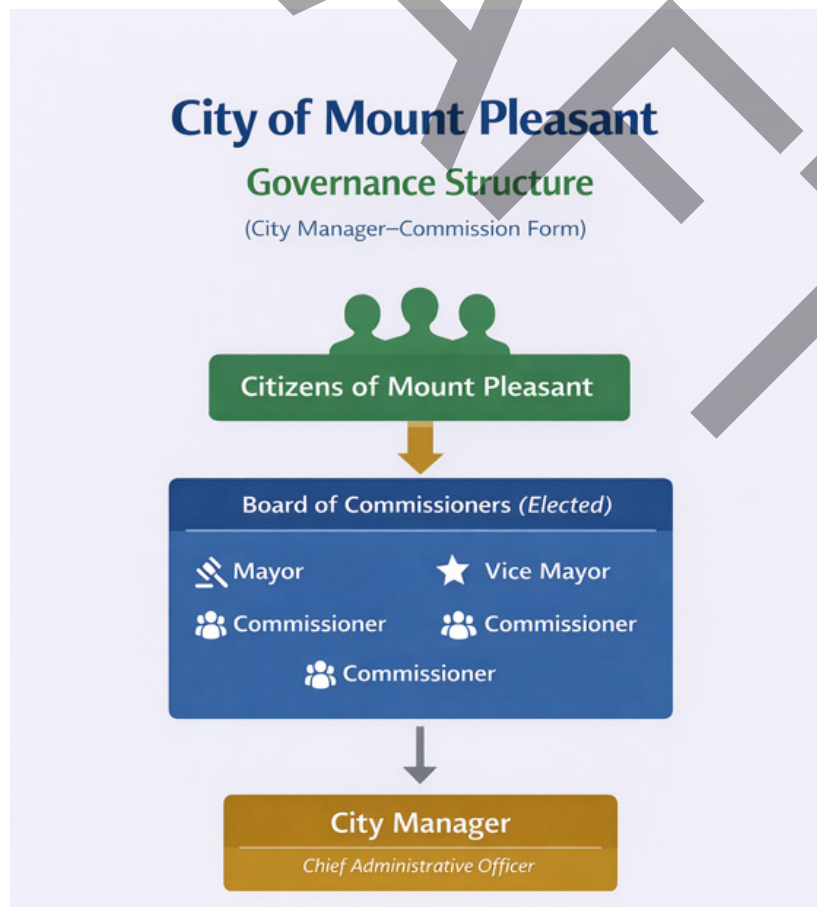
City of Mount Pleasant

Governance Structure

(City Manager–Commission Form)

Citizens of Mount Pleasant

Board of Commissioners (Elected)

Mayor

Vice Mayor

Commissioner

Commissioner

Commissioner

City Manager

Chief Administrative Officer